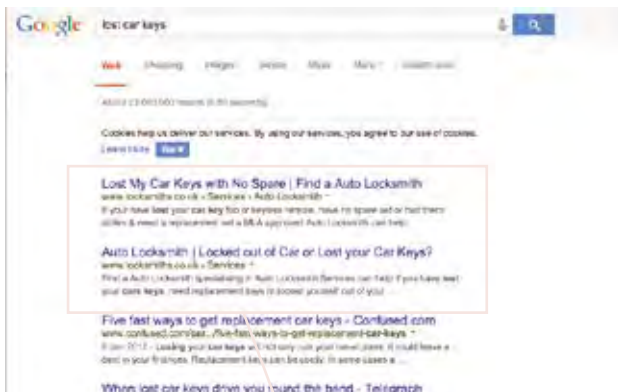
Google lost car keys

Web Shopping Images Videos Maps More Search tools

About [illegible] results ([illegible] seconds)

Cookies help us deliver our services. By using our services, you agree to our use of cookies.
Learn more Got it

Lost My Car Keys with No Spare | Find a Auto Locksmith
www.locksmiths.co.uk › Services › Auto-Locksmith
If your have lost your car key fob or keyless remote, have no spare and or had them stolen & need a replacement call a MLA approved Auto Locksmith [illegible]

Auto Locksmith | Locked out of Car or Lost your Car Keys?
www.locksmiths.co.uk › Services
Find a Auto Locksmith specialising in Auto Locksmith Services can help if you have lost your cars keys, need replacement keys or locked yourself out of your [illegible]

Five fast ways to get replacement car keys - Confused.com
www.confused.com/car.../five-fast-ways-to-get-replacement-car-keys
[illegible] - Losing your car keys will not only ruin your travel plans, it could leave a dent in your finances. Replacement keys can be costly. In some cases a ...

When lost car keys drive you round the bend - Telegraph